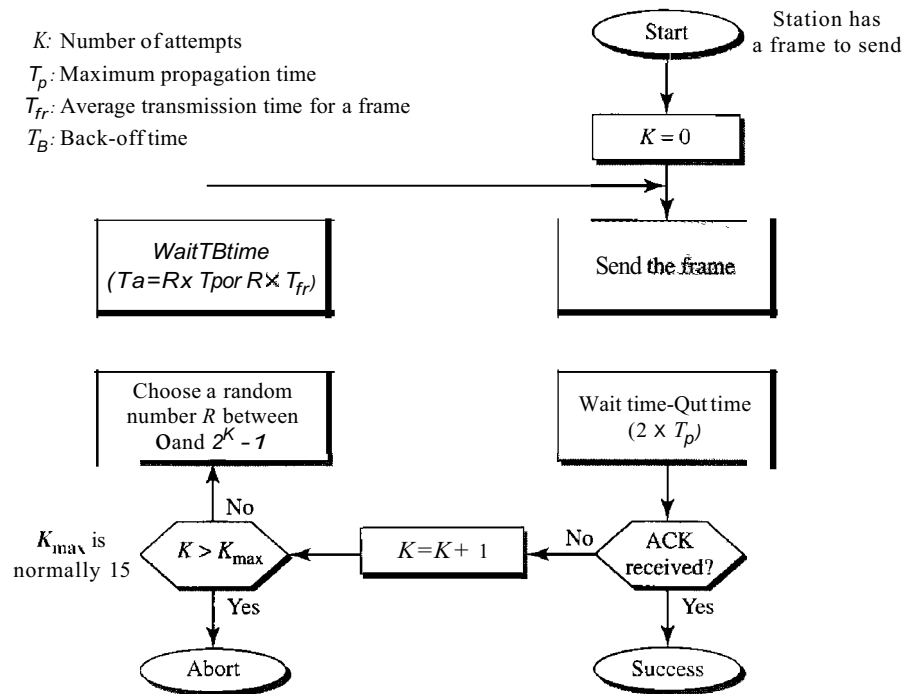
$K$: Number of attempts
$T_p$: Maximum propagation time
$T_{fr}$: Average transmission time for a frame
$T_B$: Back-off time

Start

Station has a frame to send

$K = 0$

WaitTBtime ($Ta=Rx$ $Tpor$ $R \times T_{fr}$)

Send the frame

Choose a random number $R$ between Oand $2^K - 1$

Wait time-Qut time ($2 \times T_p$)

No

$K_{max}$ is normally 15

$K > K_{max}$

$K=K+ 1$

No

ACK received?

Yes

Yes

Abort

Success